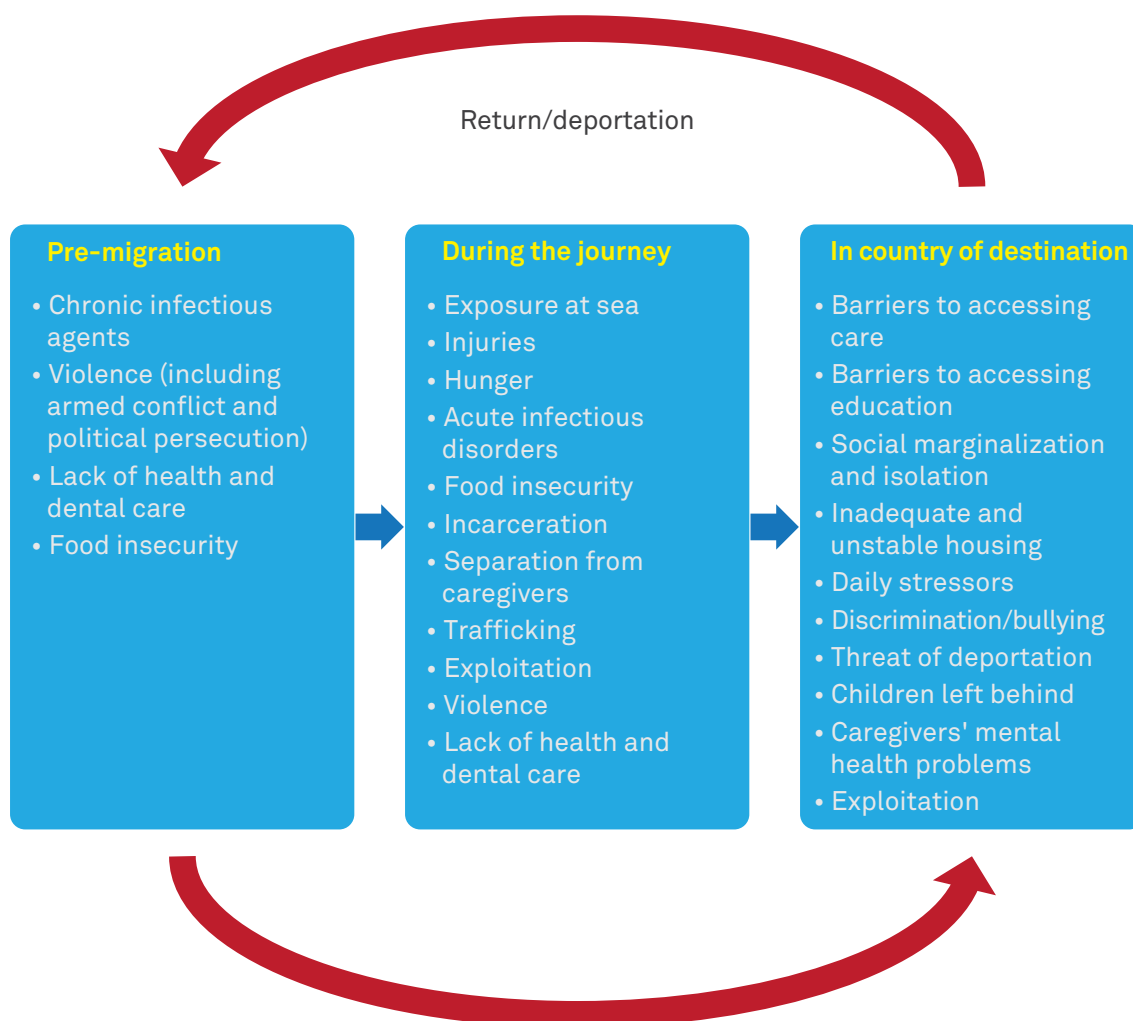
Return/deportation

Pre-migration

• Chronic infectious agents
• Violence (including armed conflict and political persecution)
• Lack of health and dental care
• Food insecurity

During the journey

• Exposure at sea
• Injuries
• Hunger
• Acute infectious disorders
• Food insecurity
• Incarceration
• Separation from caregivers
• Trafficking
• Exploitation
• Violence
• Lack of health and dental care

In country of destination

• Barriers to accessing care
• Barriers to accessing education
• Social marginalization and isolation
• Inadequate and unstable housing
• Daily stressors
• Discrimination/bullying
• Threat of deportation
• Children left behind
• Caregivers' mental health problems
• Exploitation